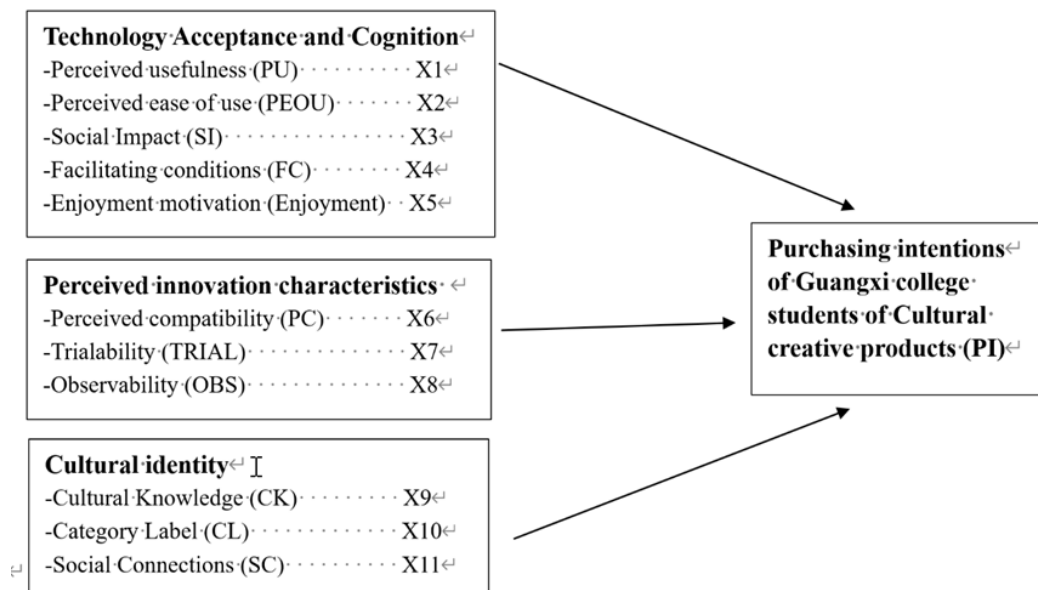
Technology Acceptance and Cognition
-Perceived usefulness (PU) X1
-Perceived ease of use (PEOU) X2
-Social Impact (SI) X3
-Facilitating conditions (FC) X4
-Enjoyment motivation (Enjoyment) X5

Perceived innovation characteristics
-Perceived compatibility (PC) X6
-Trialability (TRIAL) X7
-Observability (OBS) X8

Cultural identity
-Cultural Knowledge (CK) X9
-Category Label (CL) X10
-Social Connections (SC) X11

Purchasing intentions of Guangxi college students of Cultural creative products (PI)